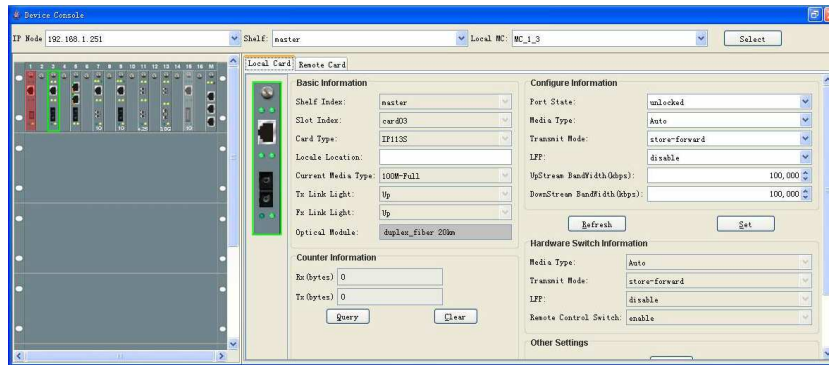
Device Console

IP Node 192.168.1.251

Shelf: master

Local MC: MC_1_3

Select

1 2 3 4 5 6 7 8 9 10 11 12 13 14 15 16 M

Local Card Remote Card

Basic Information

Shelf Index: master

Slot Index: card03

Card Type: IP113S

Locale Location:

Current Media Type: 100M-Full

Tx Link Light: Up

Fx Link Light: Up

Optical Module: duplex_fiber 20km

Counter Information

Rx(bytes) 0

Tx(bytes) 0

Query

Clear

Configure Information

Port State: unlocked

Media Type: Auto

Transmit Mode: store-forward

LFP: disable

UpStream BandWidth(kbps): 100,000

DownStream BandWidth(kbps): 100,000

Refresh

Set

Hardware Switch Information

Media Type: Auto

Transmit Mode: store-forward

LFP: disable

Remote Control Switch: enable

Other Settings